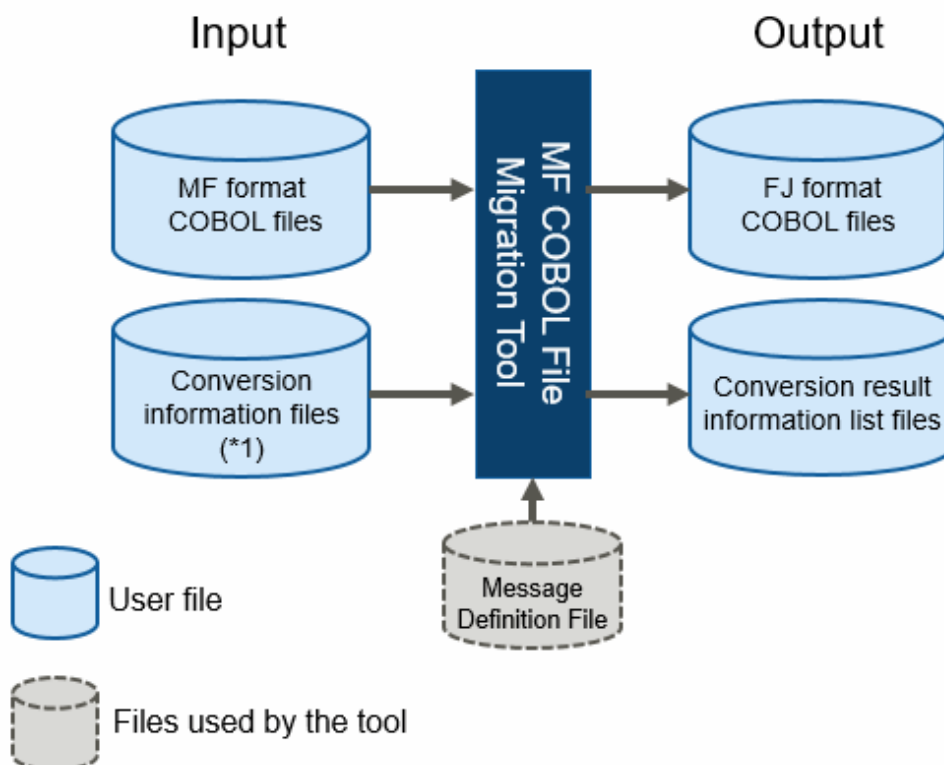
Input

Output

MF format COBOL files

Conversion information files (*1)

MF COBOL File Migration Tool

FJ format COBOL files

Conversion result information list files

Message Definition File

User file

Files used by the tool